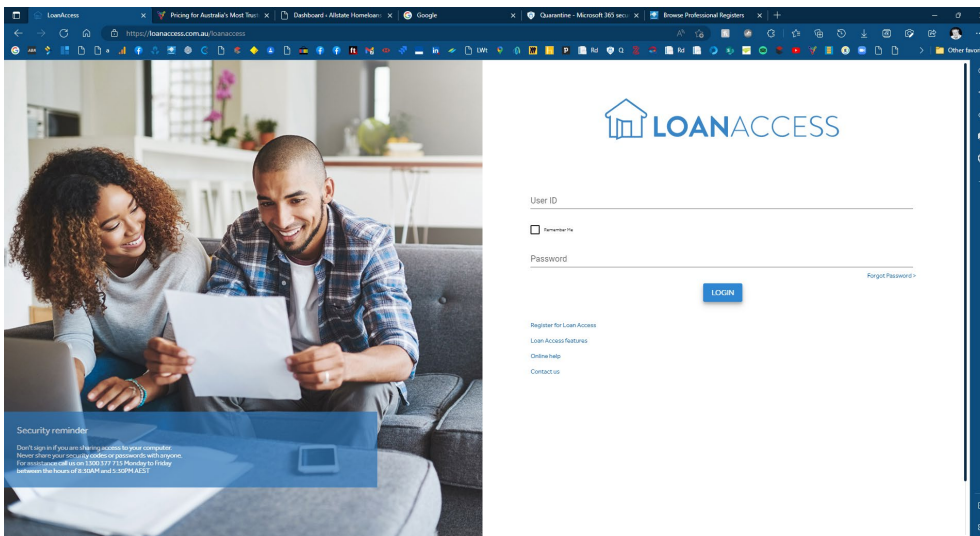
LoanAccess
Pricing for Australia's Most Trust
Dashboard ‹ Allstate Homeloan
Google
Quarantine - Microsoft 365 secu
Browse Professional Registers

https://loanaccess.com.au/loanaccess

Other favor

LOANACCESS

User ID

Remember Me

Password

Forgot Password >

LOGIN

Register for Loan Access
Loan Access features
Online help
Contact us

Security reminder

Don't sign in if you are sharing access to your computer.
Never share your security codes or passwords with anyone.
For assistance call us on 1300 577 715 Monday to Friday between the hours of 8:30AM and 5:30PM AEST